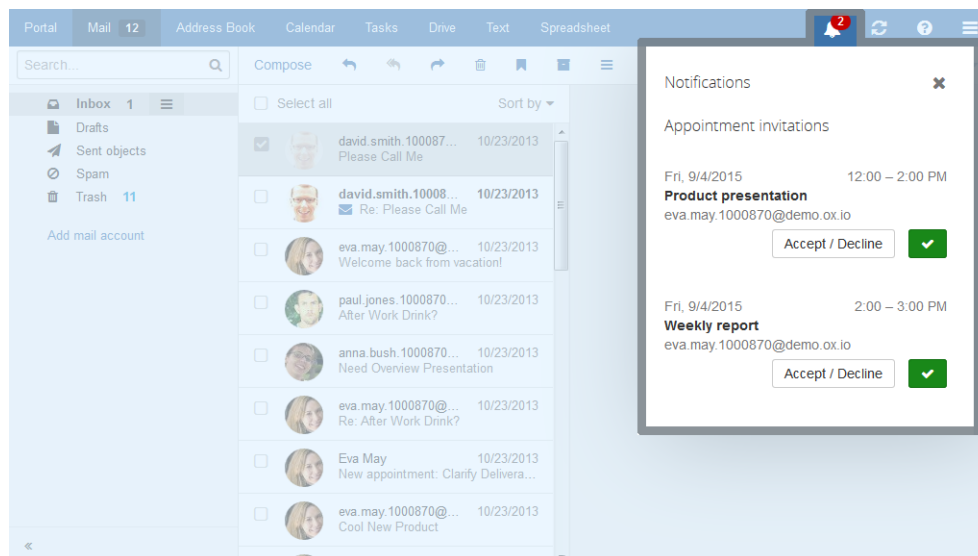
Portal Mail 12 Address Book Calendar Tasks Drive Text Spreadsheet 2

Search...

Inbox 1
Drafts
Sent objects
Spam
Trash 11

Add mail account

«

Compose

Select all
Sort by

david.smith.100087... 10/23/2013
Please Call Me

david.smith.10008... 10/23/2013
Re: Please Call Me

eva.may.1000870@... 10/23/2013
Welcome back from vacation!

paul.jones.1000870... 10/23/2013
After Work Drink?

anna.bush.1000870... 10/23/2013
Need Overview Presentation

eva.may.1000870@... 10/23/2013
Re: After Work Drink?

Eva May 10/23/2013
New appointment: Clarify Delivera...

eva.may.1000870@... 10/23/2013
Cool New Product

Notifications

Appointment invitations

Fri, 9/4/2015 12:00 – 2:00 PM
**Product presentation**
eva.may.1000870@demo.ox.io
Accept / Decline

Fri, 9/4/2015 2:00 – 3:00 PM
**Weekly report**
eva.may.1000870@demo.ox.io
Accept / Decline